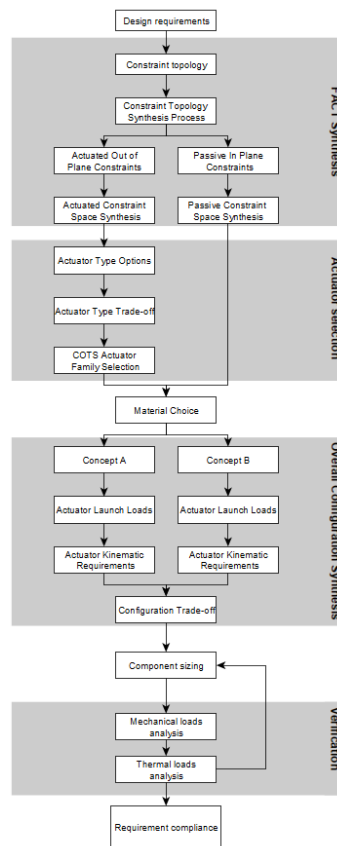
Design requirements

FACT Synthesis

Constraint topology

Constraint Topology Synthesis Process

Actuated Out of Plane Constraints

Passive In Plane Constraints

Actuated Constraint Space Synthesis

Passive Constraint Space Synthesis

Actuator Selection

Actuator Type Options

Actuator Type Trade-off

COTS Actuator Family Selection

Material Choice

Overall Configuration Synthesis

Concept A

Concept B

Actuator Launch Loads

Actuator Launch Loads

Actuator Kinematic Requirements

Actuator Kinematic Requirements

Configuration Trade-off

Component sizing

Verification

Mechanical loads analysis

Thermal loads analysis

Requirement compliance